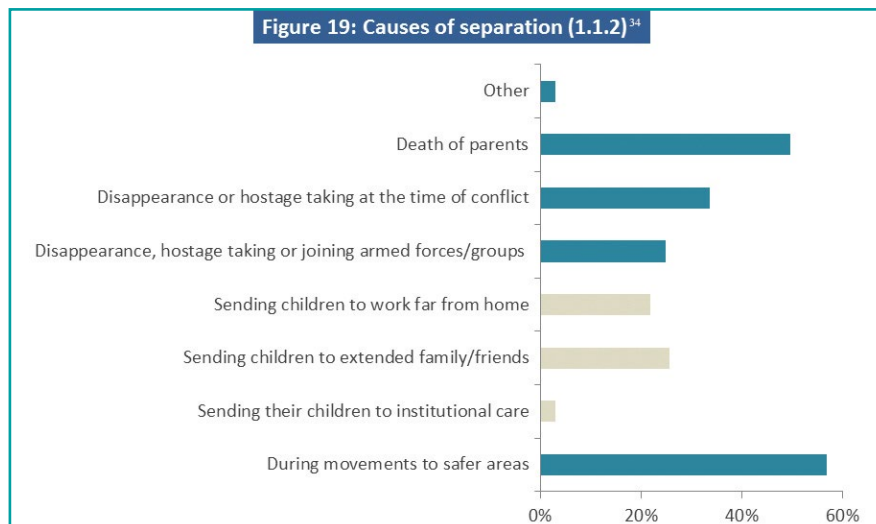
Figure 19: Causes of separation (1.1.2)$^{34}$

Other

Death of parents

Disappearance or hostage taking at the time of conflict

Disappearance, hostage taking or joining armed forces/groups

Sending children to work far from home

Sending children to extended family/friends

Sending their children to institutional care

During movements to safer areas

0%
20%
40%
60%